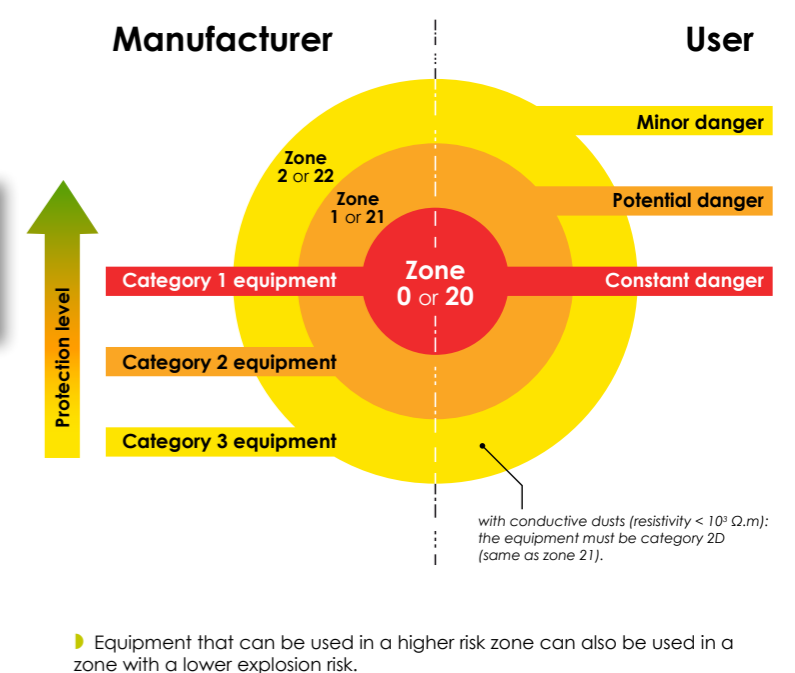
Manufacturer

User

Minor danger

Zone 2 or 22

Zone 1 or 21

Potential danger

Category 1 equipment

Zone 0 or 20

Constant danger

Protection level

Category 2 equipment

Category 3 equipment

with conductive dusts (resistivity < $10^3$ Ω.m): the equipment must be category 2D (same as zone 21).

Equipment that can be used in a higher risk zone can also be used in a zone with a lower explosion risk.